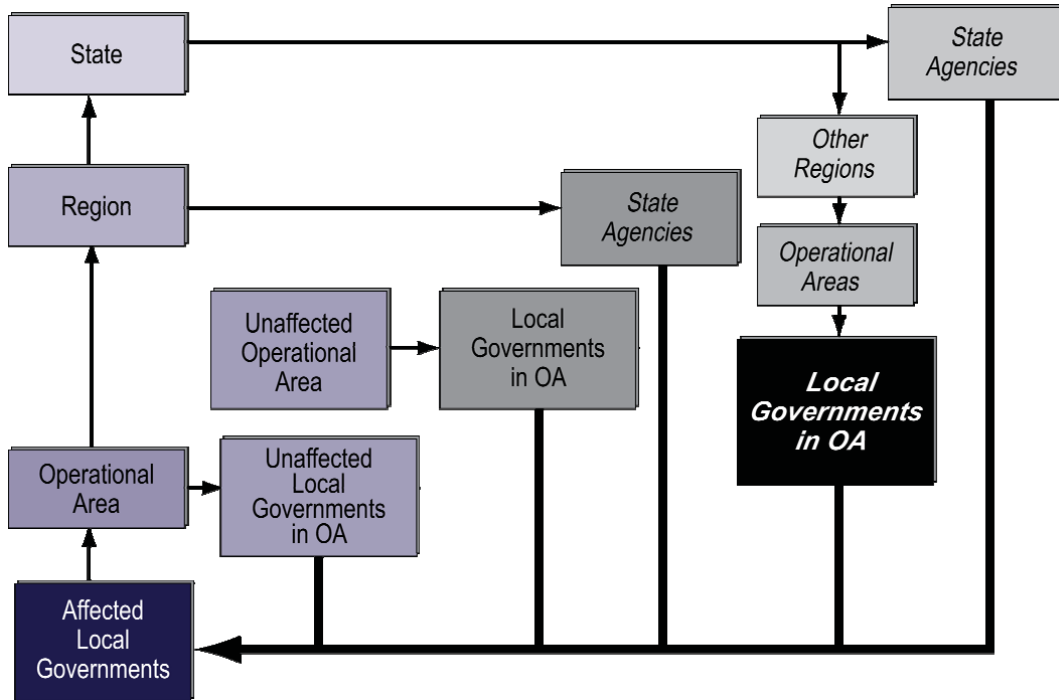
State

State Agencies

Other Regions

Region

State Agencies

Operational Areas

Unaffected Operational Area

Local Governments in OA

Local Governments in OA

Operational Area

Unaffected Local Governments in OA

Affected Local Governments